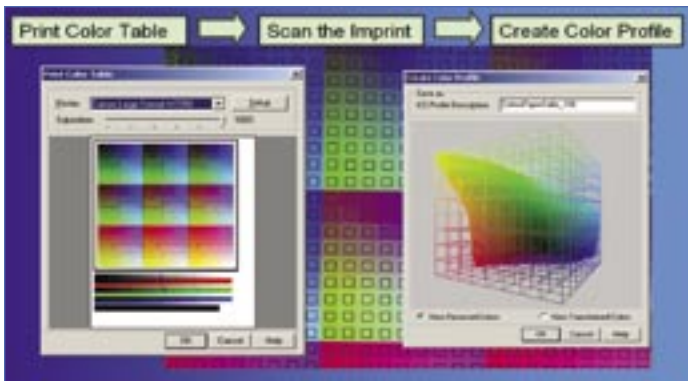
Print Color Table

Scan the Imprint

Create Color Profile

Print Color Table

Printer: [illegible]

Setup

Saturation: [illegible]

OK

Cancel

Help

Create Color Profile

Save as

ICC Profile Description: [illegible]

View Perceived Colors

View Transformed Colors

OK

Cancel

Help